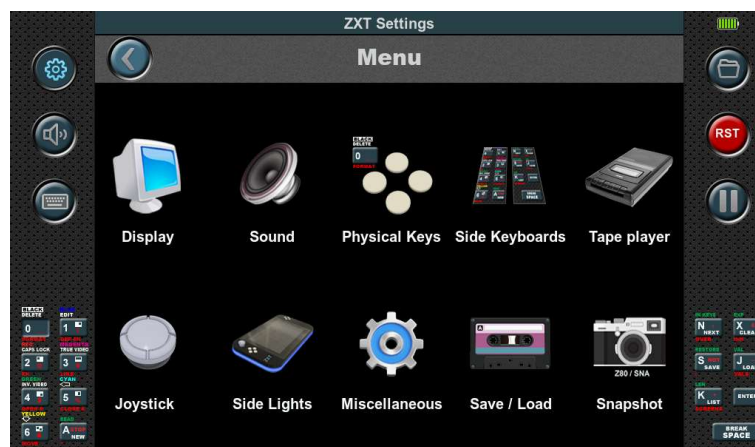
ZXT Settings

Menu

RST

BLACK
DELETE
0

Display

Sound

Physical Keys

Side Keyboards

Tape player

Joystick

Side Lights

Miscellaneous

Save / Load

Z80 / SNA
Snapshot

BLACK DELETE
0
EDIT
1
CAPS LOCK
TRUE VIDEO
2
3
INV. VIDEO
CYAN
4
5
YELLOW
6
A
NEW

N
NEXT
X
CLEAR
S
SAVE
J
LOAD
K
LIST
ENTER
BREAK SPACE